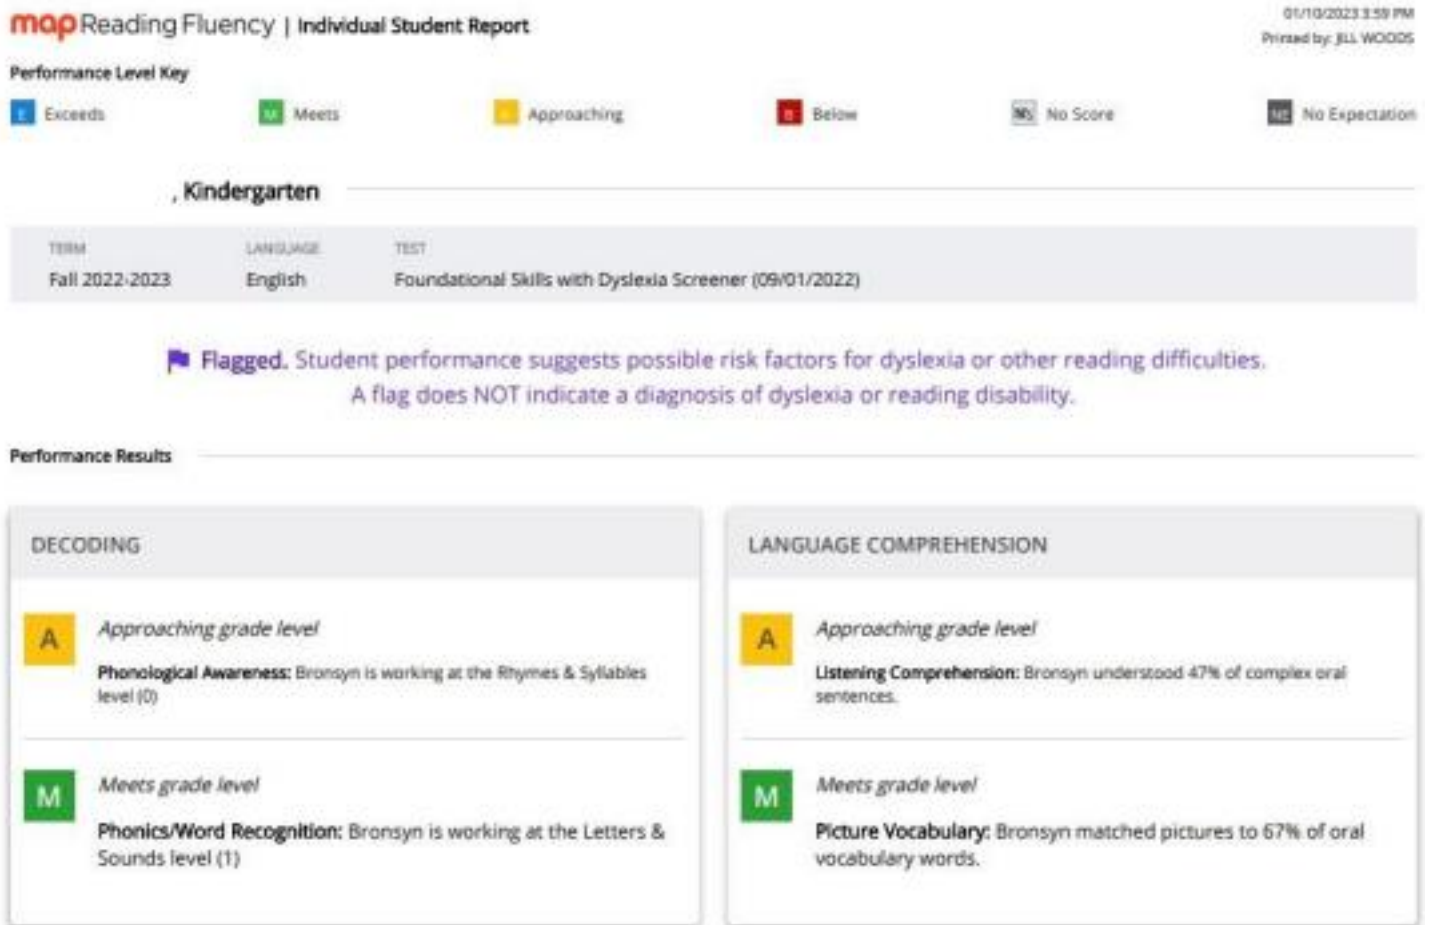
map Reading Fluency | Individual Student Report

01/10/2023 3:59 PM
Printed by: JILL WOODS

Performance Level Key

E Exceeds
M Meets
A Approaching
B Below
NS No Score
NE No Expectation

, Kindergarten

| TERM | LANGUAGE | TEST |
|---|---|---|
| Fall 2022-2023 | English | Foundational Skills with Dyslexia Screener (09/01/2022) |

Flagged. Student performance suggests possible risk factors for dyslexia or other reading difficulties. A flag does NOT indicate a diagnosis of dyslexia or reading disability.

Performance Results

DECODING

A Approaching grade level

Phonological Awareness: Bronsyn is working at the Rhymes & Syllables level (0)

M Meets grade level

Phonics/Word Recognition: Bronsyn is working at the Letters & Sounds level (1)

LANGUAGE COMPREHENSION

A Approaching grade level

Listening Comprehension: Bronsyn understood 47% of complex oral sentences.

M Meets grade level

Picture Vocabulary: Bronsyn matched pictures to 67% of oral vocabulary words.